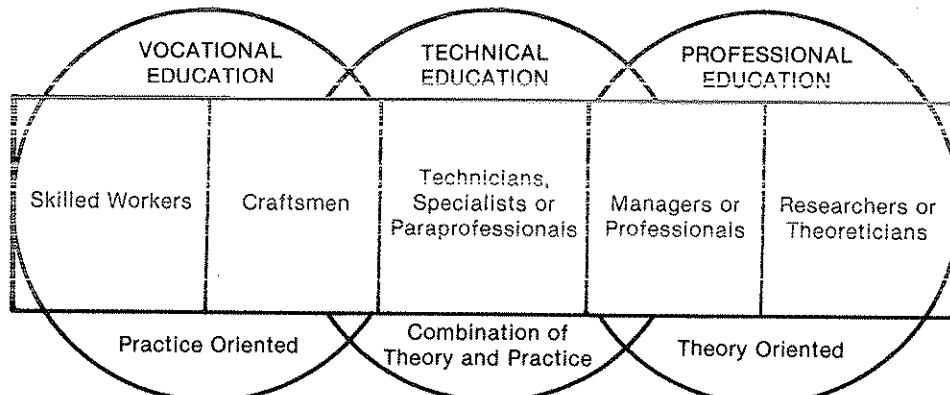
VOCATIONAL EDUCATION

TECHNICAL EDUCATION

PROFESSIONAL EDUCATION

| Skilled Workers | Craftsmen | Technicians, Specialists or Paraprofessionals | Managers or Professionals | Researchers or Theoreticians |
|---|---|---|---|---|

Practice Oriented

Combination of Theory and Practice

Theory Oriented